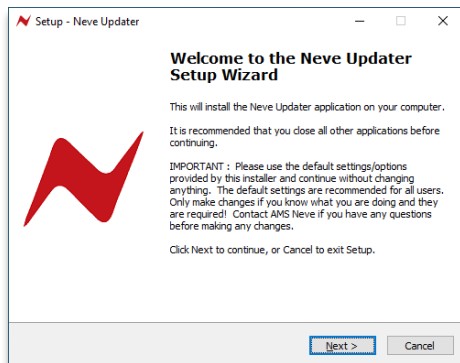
Setup - Neve Updater

Welcome to the Neve Updater Setup Wizard

This will install the Neve Updater application on your computer.

It is recommended that you close all other applications before continuing.

IMPORTANT : Please use the default settings/options provided by this installer and continue without changing anything. The default settings are recommended for all users. Only make changes if you know what you are doing and they are required! Contact AMS Neve if you have any questions before making any changes.

Click Next to continue, or Cancel to exit Setup.

Next >

Cancel